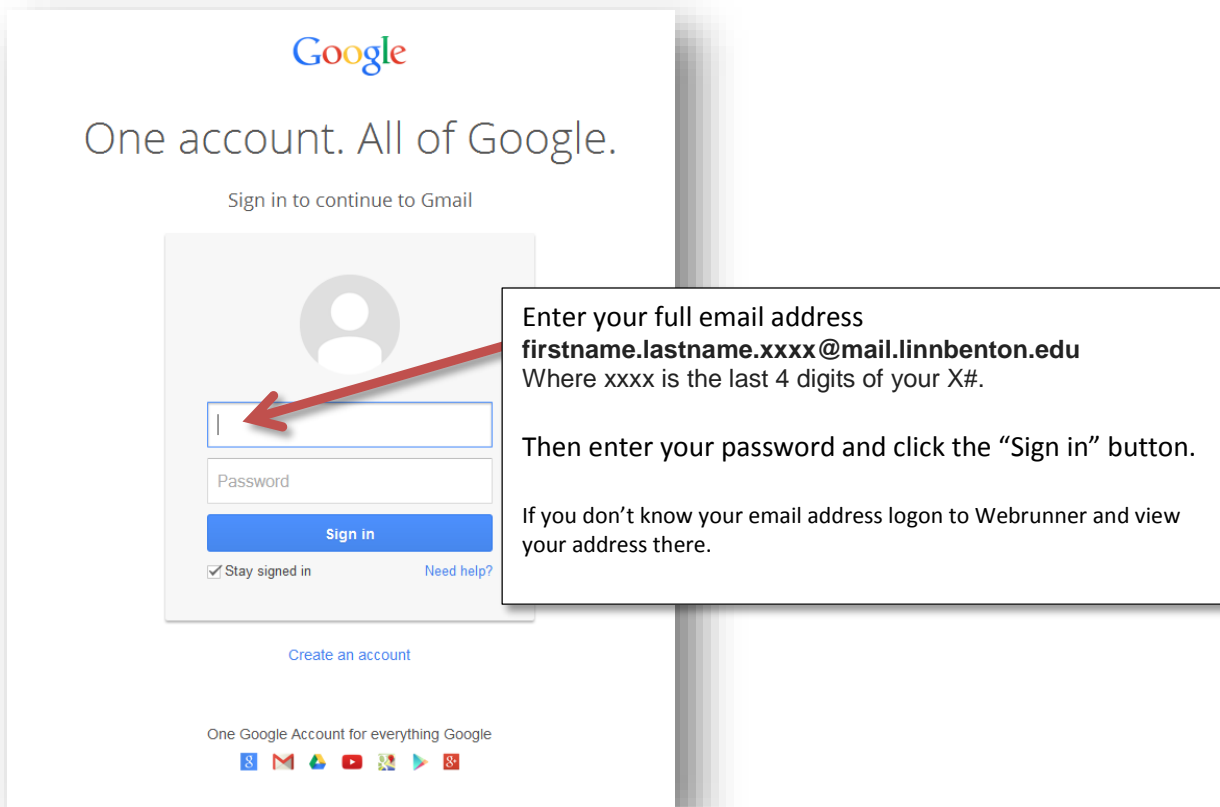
Google

One account. All of Google.

Sign in to continue to Gmail

Password

Sign in

Stay signed in

Need help?

Create an account

One Google Account for everything Google

Enter your full email address
**firstname.lastname.xxxx@mail.linnbenton.edu**
Where xxxx is the last 4 digits of your X#.

Then enter your password and click the “Sign in” button.

If you don’t know your email address logon to Webrunner and view your address there.